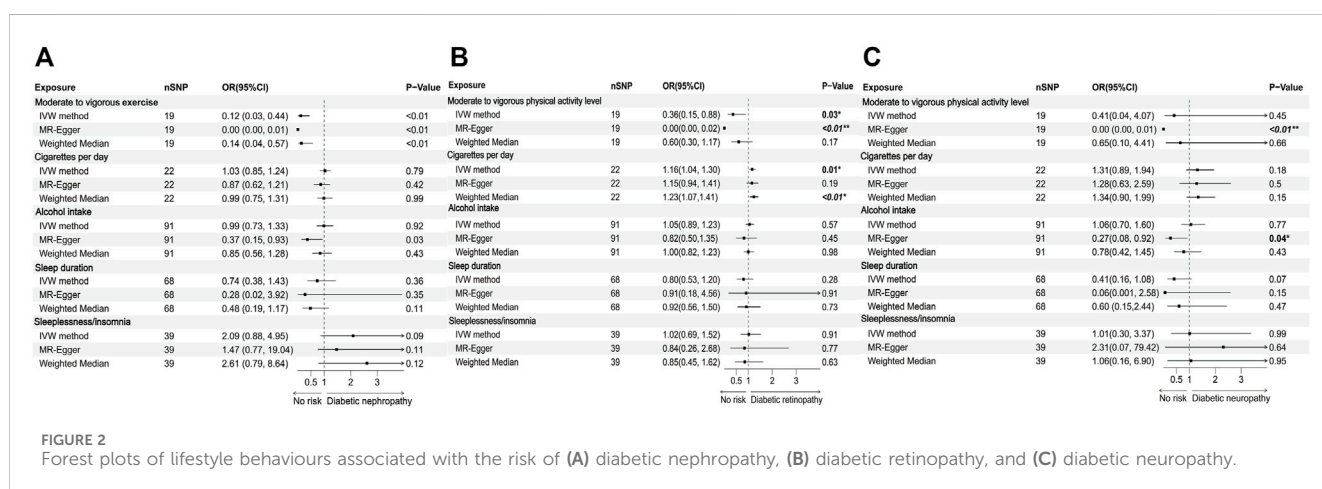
A

| Exposure | nSNP | OR(95%CI) | P-Value |
|---|---|---|---|
| Moderate to vigorous exercise | | | |
| IVW method | 19 | 0.12 (0.03, 0.44) | <0.01 |
| MR-Egger | 19 | 0.00 (0.00, 0.01) | <0.01 |
| Weighted Median | 19 | 0.14 (0.04, 0.57) | <0.01 |
| Cigarettes per day | | | |
| IVW method | 22 | 1.03 (0.85, 1.24) | 0.79 |
| MR-Egger | 22 | 0.87 (0.62, 1.21) | 0.42 |
| Weighted Median | 22 | 0.99 (0.75, 1.31) | 0.99 |
| Alcohol intake | | | |
| IVW method | 91 | 0.99 (0.73, 1.33) | 0.92 |
| MR-Egger | 91 | 0.37 (0.15, 0.93) | 0.03 |
| Weighted Median | 91 | 0.85 (0.56, 1.28) | 0.43 |
| Sleep duration | | | |
| IVW method | 68 | 0.74 (0.38, 1.43) | 0.36 |
| MR-Egger | 68 | 0.28 (0.02, 3.92) | 0.35 |
| Weighted Median | 68 | 0.48 (0.19, 1.17) | 0.11 |
| Sleeplessness/insomnia | | | |
| IVW method | 39 | 2.09 (0.88, 4.95) | 0.09 |
| MR-Egger | 39 | 1.47 (0.77, 19.04) | 0.11 |
| Weighted Median | 39 | 2.61 (0.79, 8.64) | 0.12 |

0.5 1 2 3
No risk Diabetic nephropathy

B

| Exposure | nSNP | OR(95%CI) | P-Value |
|---|---|---|---|
| Moderate to vigorous physical activity level | | | |
| IVW method | 19 | 0.36(0.15, 0.88) | 0.03* |
| MR-Egger | 19 | 0.00(0.00, 0.02) | <0.01** |
| Weighted Median | 19 | 0.60(0.30, 1.17) | 0.17 |
| Cigarettes per day | | | |
| IVW method | 22 | 1.16(1.04, 1.30) | 0.01* |
| MR-Egger | 22 | 1.15(0.94, 1.41) | 0.19 |
| Weighted Median | 22 | 1.23(1.07,1.41) | <0.01* |
| Alcohol intake | | | |
| IVW method | 91 | 1.05(0.89, 1.23) | 0.57 |
| MR-Egger | 91 | 0.82(0.50,1.35) | 0.45 |
| Weighted Median | 91 | 1.00(0.82, 1.23) | 0.98 |
| Sleep duration | | | |
| IVW method | 68 | 0.80(0.53, 1.20) | 0.28 |
| MR-Egger | 68 | 0.91(0.18, 4.56) | 0.91 |
| Weighted Median | 68 | 0.92(0.56, 1.50) | 0.73 |
| Sleeplessness/insomnia | | | |
| IVW method | 39 | 1.02(0.69, 1.52) | 0.91 |
| MR-Egger | 39 | 0.84(0.26, 2.68) | 0.77 |
| Weighted Median | 39 | 0.85(0.45, 1.62) | 0.63 |

0.5 1 2 3
No risk Diabetic retinopathy

C

| Exposure | nSNP | OR(95%CI) | P-Value |
|---|---|---|---|
| Moderate to vigorous physical activity level | | | |
| IVW method | 19 | 0.41(0.04, 4.07) | 0.45 |
| MR-Egger | 19 | 0.00 (0.00, 0.01) | <0.01** |
| Weighted Median | 19 | 0.65(0.10, 4.41) | 0.66 |
| Cigarettes per day | | | |
| IVW method | 22 | 1.31(0.89, 1.94) | 0.18 |
| MR-Egger | 22 | 1.28(0.63, 2.59) | 0.5 |
| Weighted Median | 22 | 1.34(0.90, 1.99) | 0.15 |
| Alcohol intake | | | |
| IVW method | 91 | 1.06(0.70, 1.60) | 0.77 |
| MR-Egger | 91 | 0.27(0.08, 0.92) | 0.04* |
| Weighted Median | 91 | 0.78(0.42, 1.45) | 0.43 |
| Sleep duration | | | |
| IVW method | 68 | 0.41(0.16, 1.08) | 0.07 |
| MR-Egger | 68 | 0.06(0.001, 2.58) | 0.15 |
| Weighted Median | 68 | 0.60 (0.15,2.44) | 0.47 |
| Sleeplessness/insomnia | | | |
| IVW method | 39 | 1.01(0.30, 3.37) | 0.99 |
| MR-Egger | 39 | 2.31(0.07, 79.42) | 0.64 |
| Weighted Median | 39 | 1.06(0.16, 6.90) | 0.95 |

0.5 1 2 3
No risk Diabetic neuropathy

FIGURE 2
Forest plots of lifestyle behaviours associated with the risk of (A) diabetic nephropathy, (B) diabetic retinopathy, and (C) diabetic neuropathy.